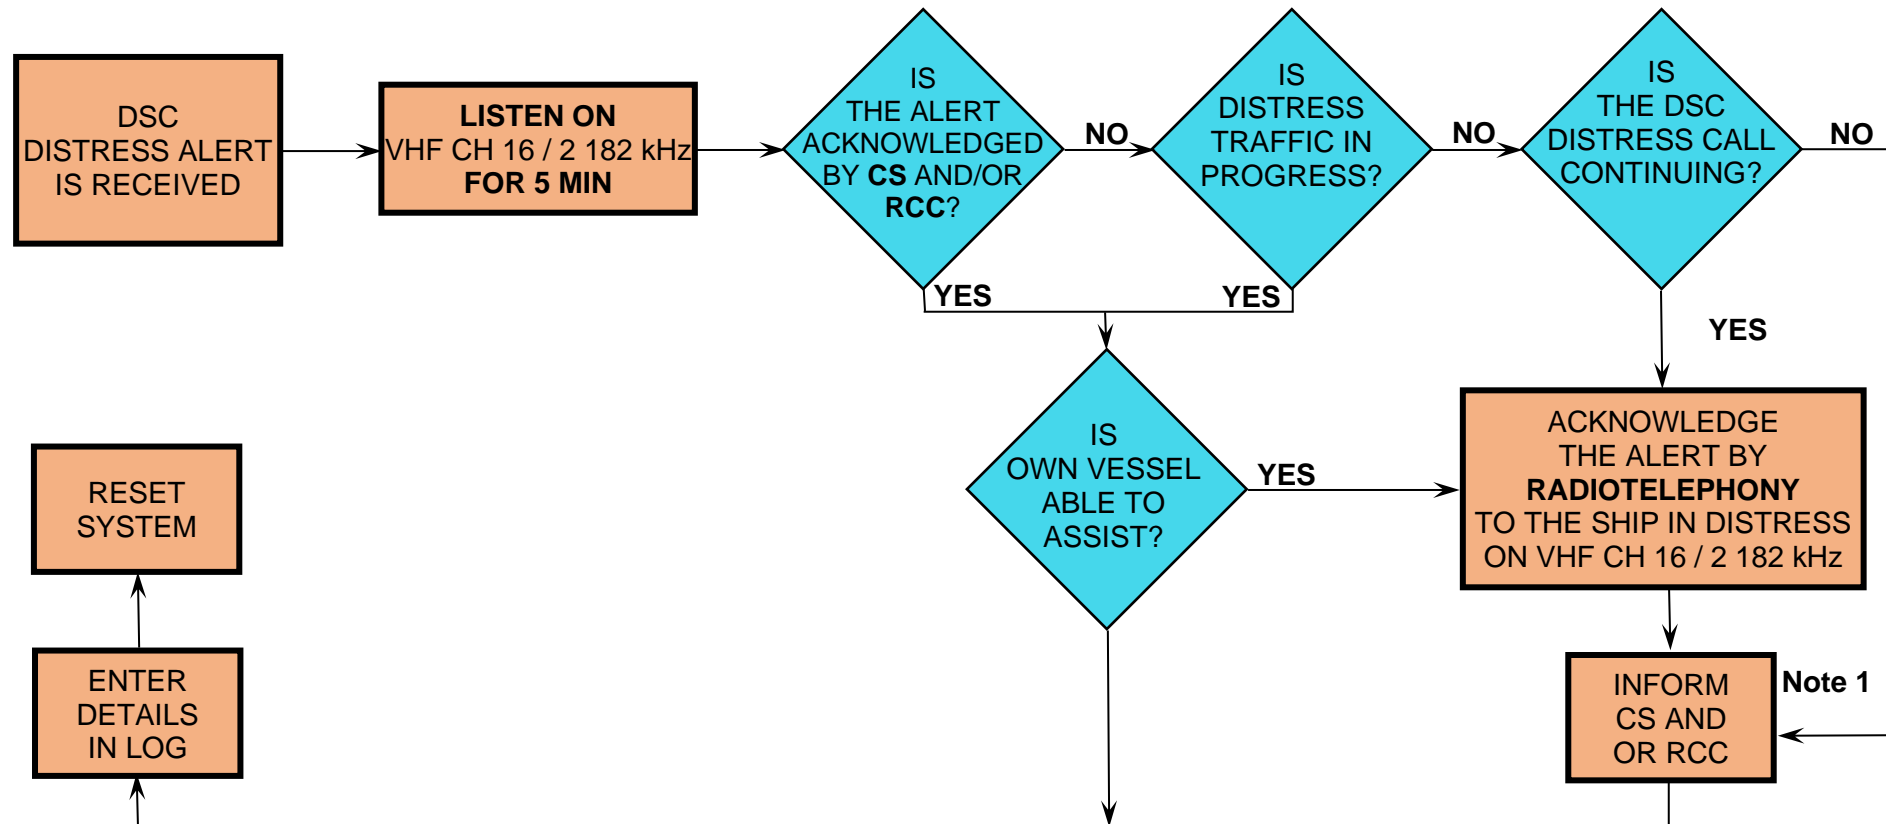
DSC DISTRESS ALERT IS RECEIVED

**LISTEN ON** VHF CH 16 / 2 182 kHz **FOR 5 MIN**

IS THE ALERT ACKNOWLEDGED BY **CS** AND/OR **RCC**?

NO

IS DISTRESS TRAFFIC IN PROGRESS?

NO

IS THE DSC DISTRESS CALL CONTINUING?

NO

YES

YES

YES

IS OWN VESSEL ABLE TO ASSIST?

YES

ACKNOWLEDGE THE ALERT BY **RADIOTELEPHONY** TO THE SHIP IN DISTRESS ON VHF CH 16 / 2 182 kHz

RESET SYSTEM

ENTER DETAILS IN LOG

INFORM CS AND OR RCC

Note 1